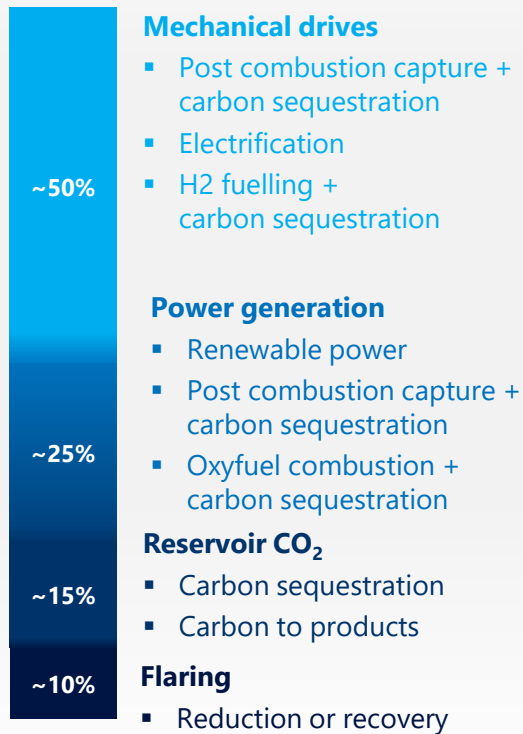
~50%

Mechanical drives

- Post combustion capture + carbon sequestration
- Electrification
- H2 fuelling + carbon sequestration

~25%

Power generation

- Renewable power
- Post combustion capture + carbon sequestration
- Oxyfuel combustion + carbon sequestration

~15%

Reservoir $CO_2$

- Carbon sequestration
- Carbon to products

~10%

Flaring

- Reduction or recovery